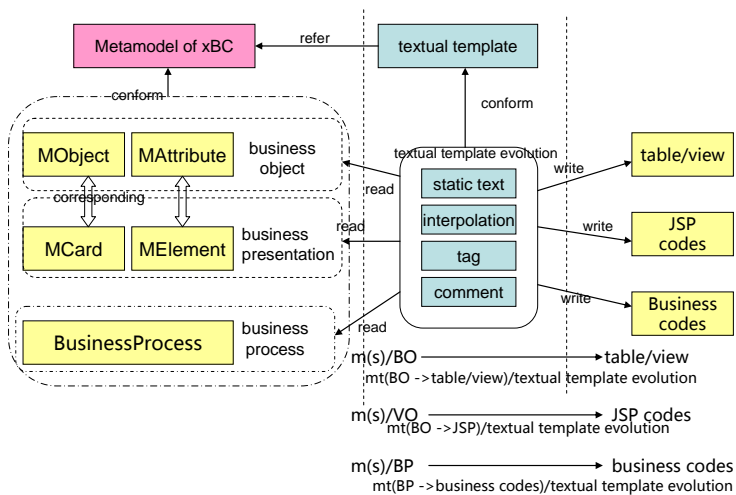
Metamodel of xBC

refer

textual template

conform

conform

MObject

MAttribute

business object

corresponding

MCard

MElement

business presentation

BusinessProcess

business process

read

read

read

textual template evolution

static text

interpolation

tag

comment

write

write

write

table/view

JSP codes

Business codes

m(s)/BO → table/view
mt(BO ->table/view)/textual template evolution

m(s)/VO → JSP codes
mt(BO ->JSP)/textual template evolution

m(s)/BP → business codes
mt(BP ->business codes)/textual template evolution